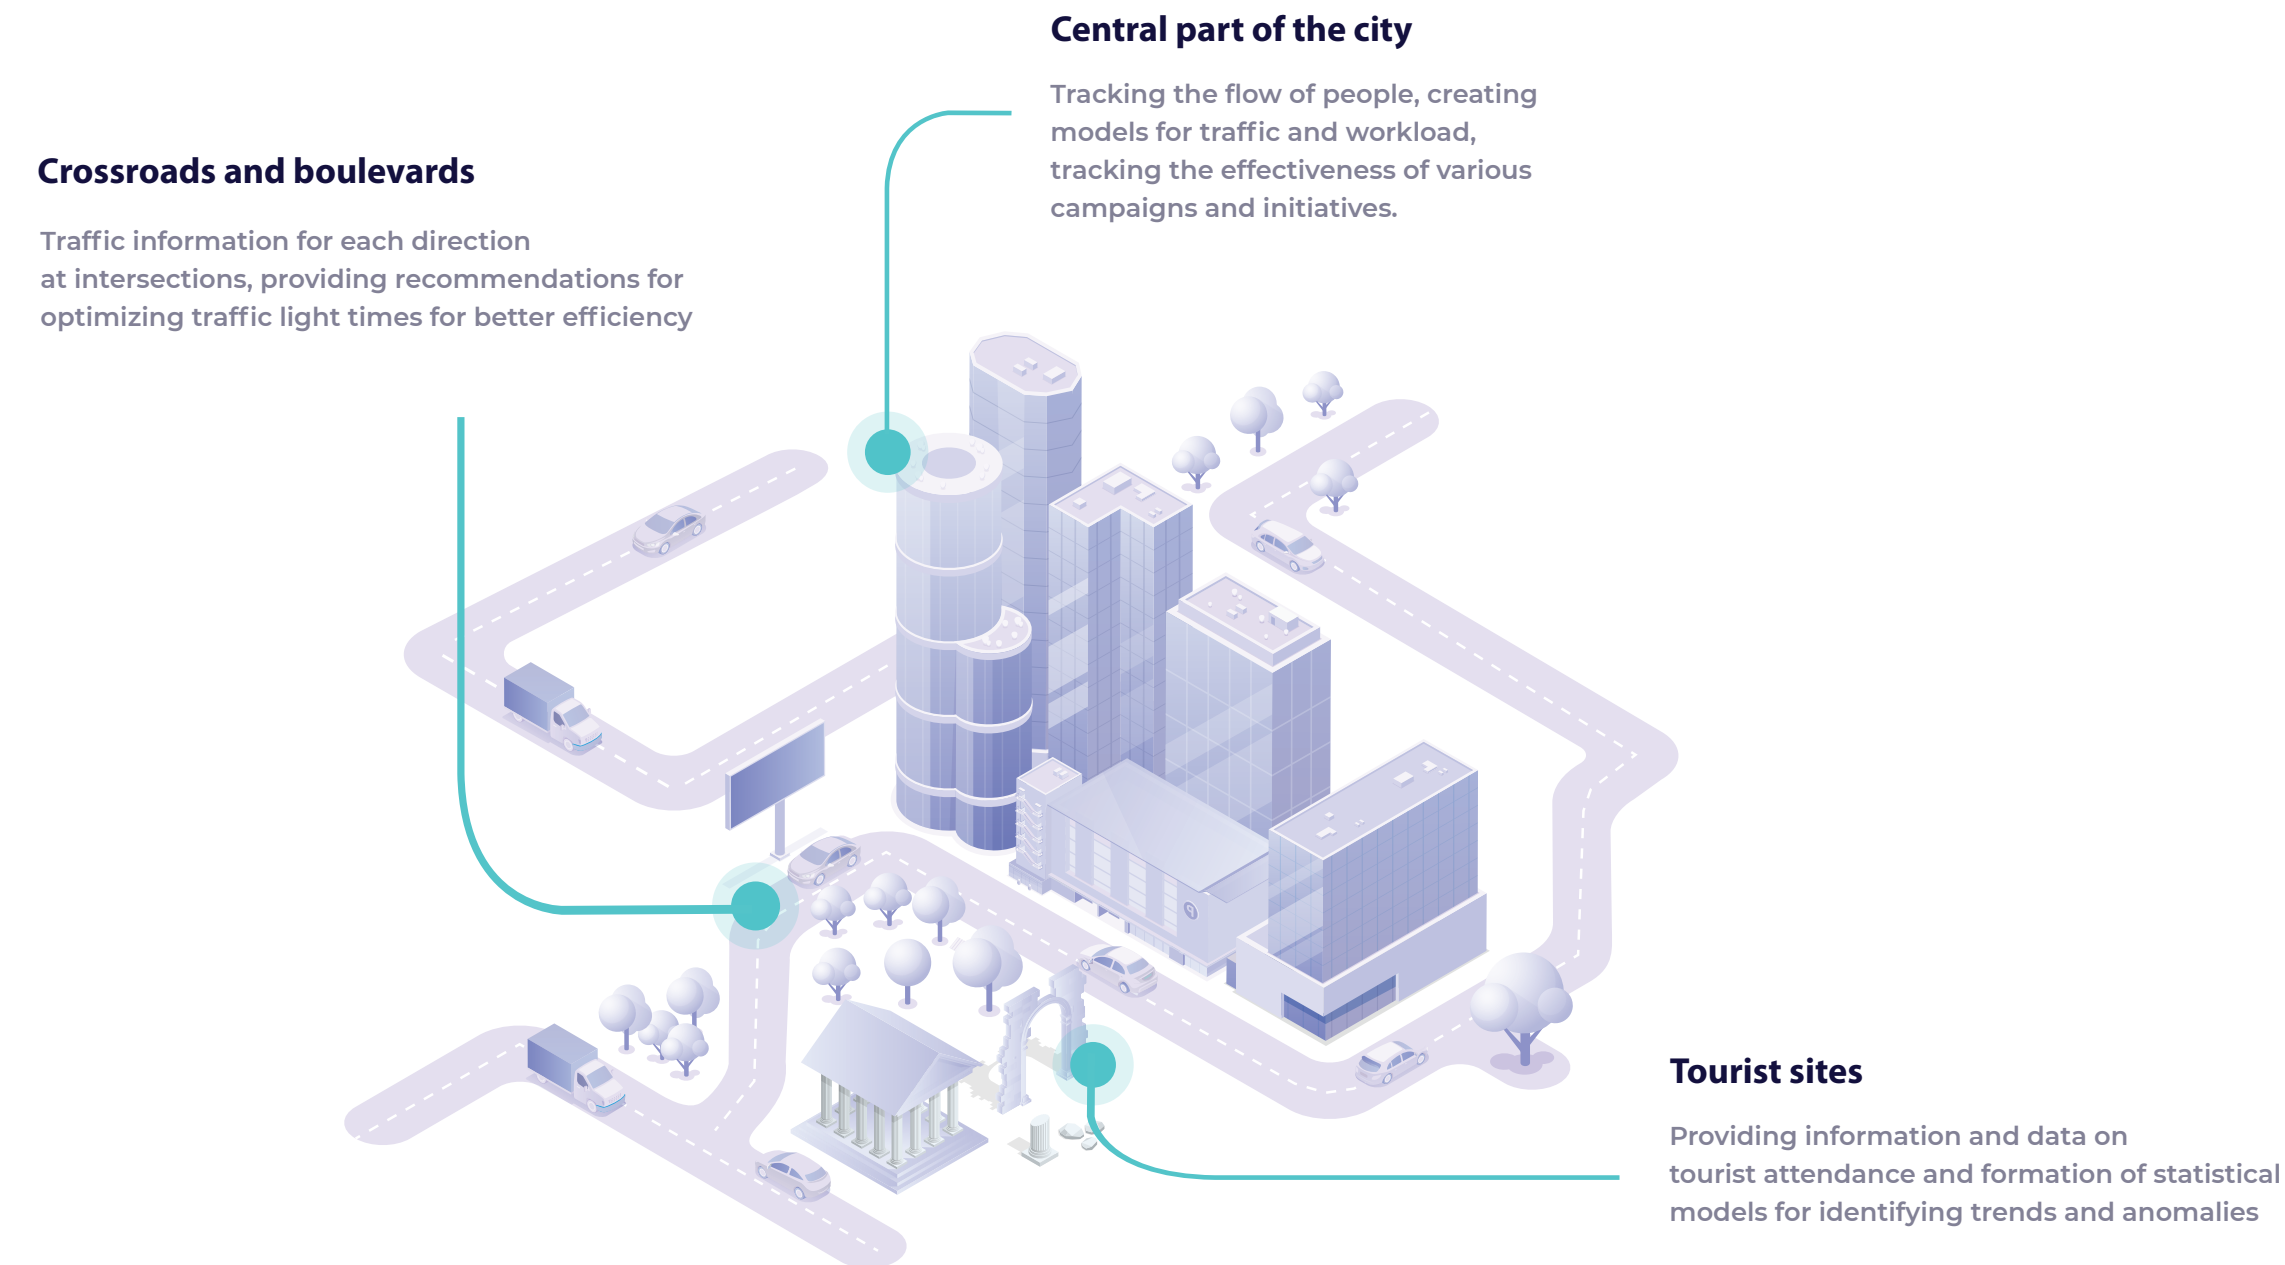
Central part of the city

Tracking the flow of people, creating models for traffic and workload, tracking the effectiveness of various campaigns and initiatives.

Crossroads and boulevards

Traffic information for each direction at intersections, providing recommendations for optimizing traffic light times for better efficiency

Tourist sites

Providing information and data on tourist attendance and formation of statistical models for identifying trends and anomalies